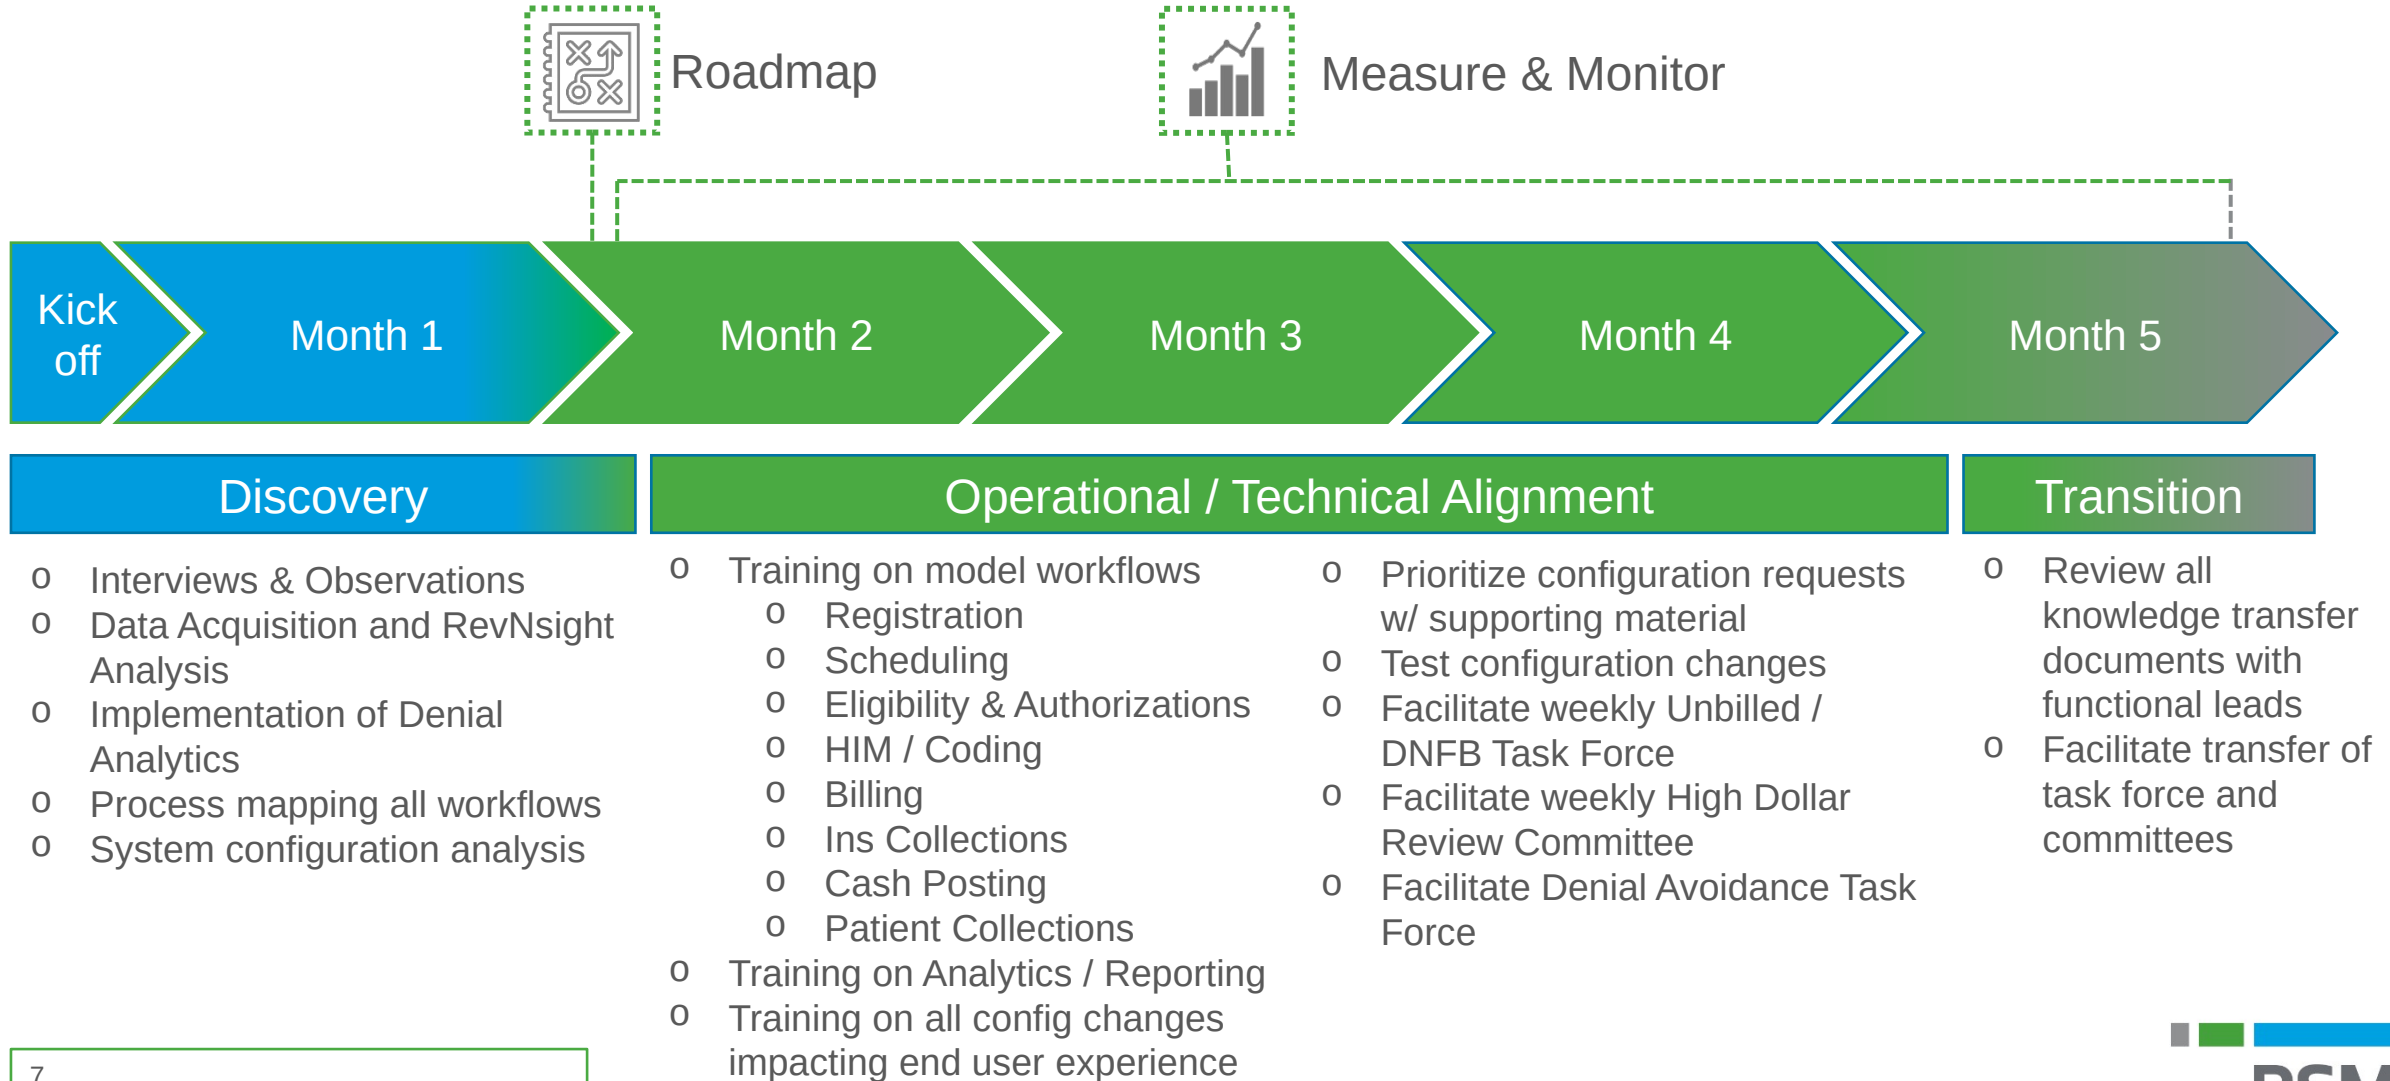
Roadmap

Measure & Monitor

Kick off

Month 1

Month 2

Month 3

Month 4

Month 5

Discovery

Operational / Technical Alignment

Transition

o Interviews & Observations
o Data Acquisition and RevNsight Analysis
o Implementation of Denial Analytics
o Process mapping all workflows
o System configuration analysis

o Training on model workflows
 o Registration
 o Scheduling
 o Eligibility & Authorizations
 o HIM / Coding
 o Billing
 o Ins Collections
 o Cash Posting
 o Patient Collections
o Training on Analytics / Reporting
o Training on all config changes impacting end user experience

o Prioritize configuration requests w/ supporting material
o Test configuration changes
o Facilitate weekly Unbilled / DNFB Task Force
o Facilitate weekly High Dollar Review Committee
o Facilitate Denial Avoidance Task Force

o Review all knowledge transfer documents with functional leads
o Facilitate transfer of task force and committees

7

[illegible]